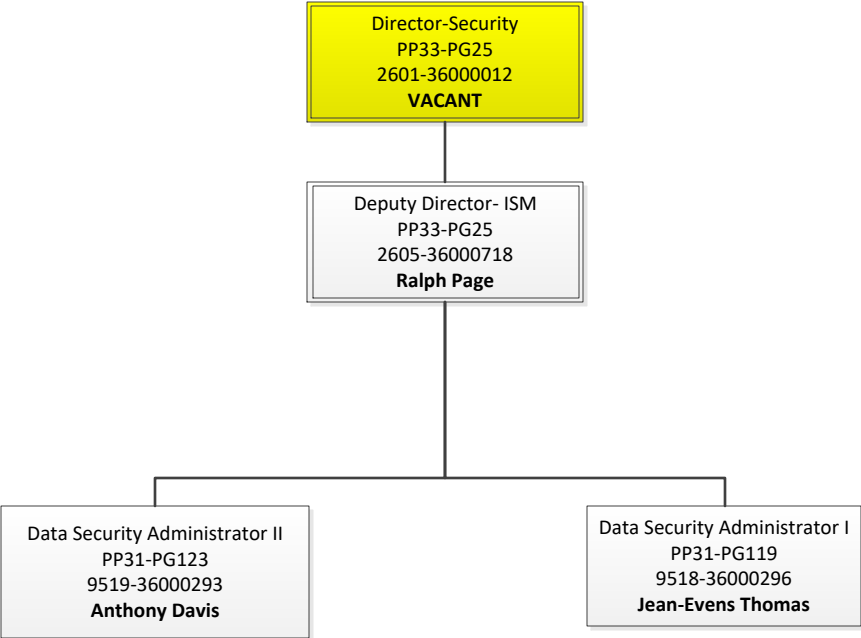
Director-Security
PP33-PG25
2601-36000012
**VACANT**

Deputy Director- ISM
PP33-PG25
2605-36000718
**Ralph Page**

Data Security Administrator II
PP31-PG123
9519-36000293
**Anthony Davis**

Data Security Administrator I
PP31-PG119
9518-36000296
**Jean-Evens Thomas**